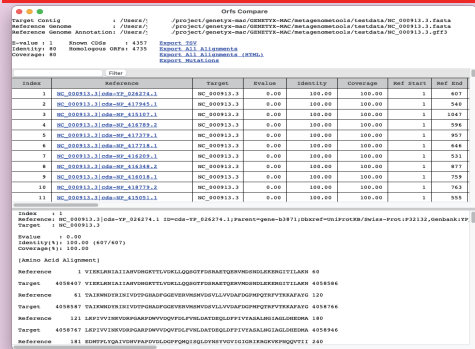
Orfs Compare

Target Contig : /Users/ /project/genetyx-mac/GENETYX-MAC/metagenometools/testdata/NC_000913.3.fasta
Reference Genome : /Users/ /project/genetyx-mac/GENETYX-MAC/metagenometools/testdata/NC_000913.3.fasta
Reference Genome Annotation: /Users/ /project/genetyx-mac/GENETYX-MAC/metagenometools/testdata/NC_000913.3.gff3

E-value : 1 Known CDSs : 4357 Export TSV
Identity: 80 Homologous ORFs: 4735 Export All Alignments
Coverage: 80 Export All Alignments (HTML)
Export Mutations

Filter

| Index | Reference | Target | Evalue | Identity | Coverage | Ref Start | Ref End |
|---|---|---|---|---|---|---|---|
| 1 | NC_000913.3\|cds-YP_026274.1 | NC_000913.3 | 0.00 | 100.00 | 100.00 | 1 | 607 |
| 2 | NC_000913.3\|cds-NP_417645.1 | NC_000913.3 | 0.00 | 100.00 | 100.00 | 1 | 540 |
| 3 | NC_000913.3\|cds-NP_415107.1 | NC_000913.3 | 0.00 | 100.00 | 100.00 | 1 | 1047 |
| 4 | NC_000913.3\|cds-NP_416783.2 | NC_000913.3 | 0.00 | 100.00 | 100.00 | 1 | 596 |
| 5 | NC_000913.3\|cds-NP_417379.1 | NC_000913.3 | 0.00 | 100.00 | 100.00 | 1 | 957 |
| 6 | NC_000913.3\|cds-NP_417718.1 | NC_000913.3 | 0.00 | 100.00 | 100.00 | 1 | 646 |
| 7 | NC_000913.3\|cds-NP_416209.1 | NC_000913.3 | 0.00 | 100.00 | 100.00 | 1 | 531 |
| 8 | NC_000913.3\|cds-NP_416348.2 | NC_000913.3 | 0.00 | 100.00 | 100.00 | 1 | 877 |
| 9 | NC_000913.3\|cds-NP_416018.1 | NC_000913.3 | 0.00 | 100.00 | 100.00 | 1 | 759 |
| 10 | NC_000913.3\|cds-NP_418779.2 | NC_000913.3 | 0.00 | 100.00 | 100.00 | 1 | 763 |
| 11 | NC_000913.3\|cds-NP_415051.1 | NC_000913.3 | 0.00 | 100.00 | 100.00 | 1 | 555 |

Index : 1
Reference: NC_000913.3|cds-YP_026274.1 ID=cds-YP_026274.1;Parent=gene-b3871;Dbxref=UniProtKB/Swiss-Prot:P32132,Genbank:YP
Target : NC_000913.3

Evalue : 0.00
Identity(%): 100.00 (607/607)
Coverage(%): 100.00

[Amino Acid Alignment]

Reference 1 VIEKLRNIAIIAHVDHGKTTLVDKLLQQSGTFDSRAETQERVMDSNDLEKERGITILAKN 60

Target 4058407 VIEKLRNIAIIAHVDHGKTTLVDKLLQQSGTFDSRAETQERVMDSNDLEKERGITILAKN 4058586

Reference 61 TAIRWNDYRINIVDTPGHADFGGEVERVMSMVDSVLLVVDAFDGPMPQTRFVTKKAFAYG 120

Target 4058587 TAIRWNDYRINIVDTPGHADFGGEVERVMSMVDSVLLVVDAFDGPMPQTRFVTKKAFAYG 4058766

Reference 121 LKPIVVINKVDRPGARPDWVVDQVFDLFVNLDATDEQLDFPIVYASALNGIAGLDHEDMA 180

Target 4058767 LKPIVVINKVDRPGARPDWVVDQVFDLFVNLDATDEQLDFPIVYASALNGIAGLDHEDMA 4058946

Reference 181 EDMTPLYQAIVDHVPAPDVDLDGPFQMQISQLDYNSYVGVIGIGRIKRGKVKPNQQVTII 240